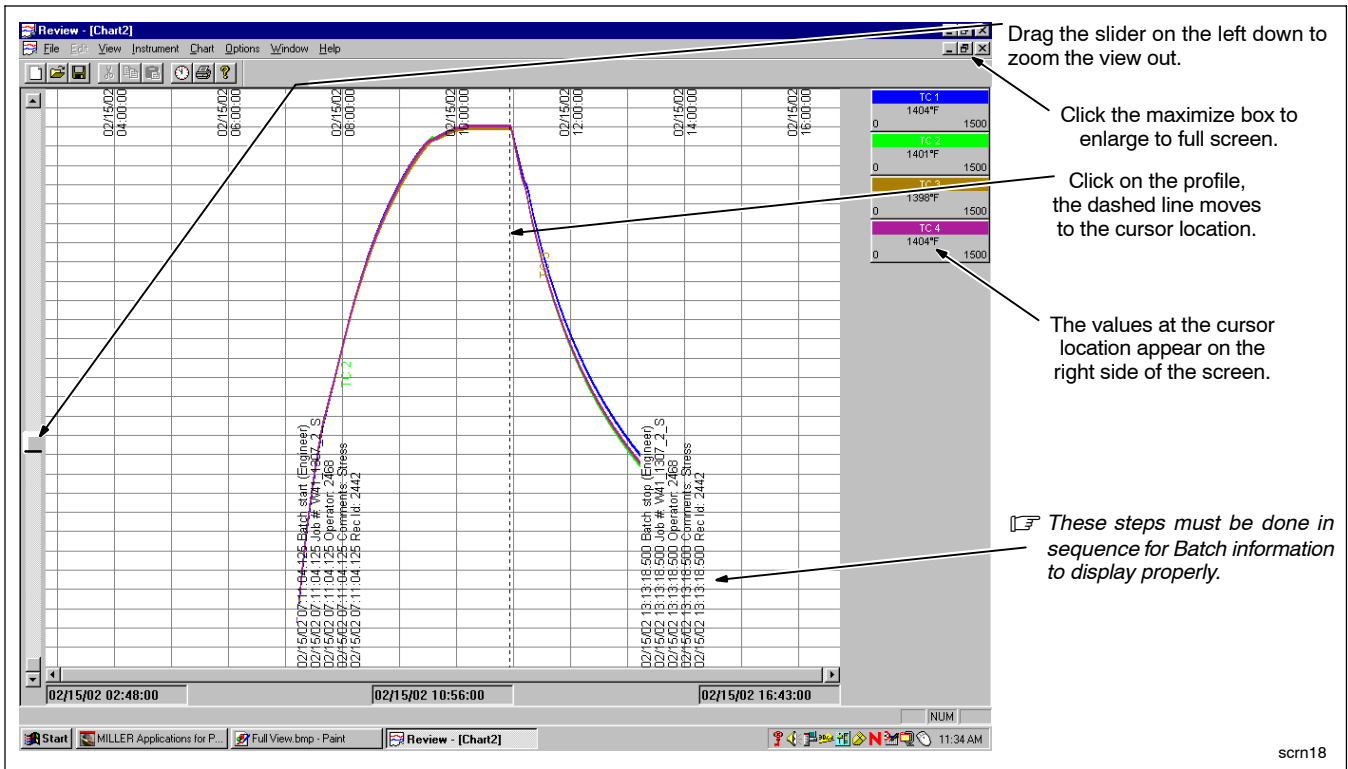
Review - [Chart2]

File Edit View Instrument Chart Options Window Help

02/15/02 04:00:00

02/15/02 06:00:00

02/15/02 08:00:00

02/15/02 10:00:00

02/15/02 12:00:00

02/15/02 14:00:00

02/15/02 16:00:00

TC 1
1404°F
0 1500

TC 2
1401°F
0 1500

TC 3
1398°F
0 1500

TC 4
1404°F
0 1500

TC 2

TC 3

02/15/02 07:11:04.125 Batch start (Engineer)
02/15/02 07:11:04.125 Job #: W41 1307_2_S
02/15/02 07:11:04.125 Operator: 2468
02/15/02 07:11:04.125 Comments: Stress
02/15/02 07:11:04.125 Rec Id: 2442

02/15/02 13:13:18.500 Batch stop (Engineer)
02/15/02 13:13:18.500 Job #: W41 1307_2_S
02/15/02 13:13:18.500 Operator: 2468
02/15/02 13:13:18.500 Comments: Stress
02/15/02 13:13:18.500 Rec Id: 2442

02/15/02 02:48:00

02/15/02 10:56:00

02/15/02 16:43:00

NUM

Start | MILLER Applications for P... | Full View.bmp - Paint | Review - [Chart2] | 11:34 AM

Drag the slider on the left down to zoom the view out.

Click the maximize box to enlarge to full screen.

Click on the profile, the dashed line moves to the cursor location.

The values at the cursor location appear on the right side of the screen.

These steps must be done in sequence for Batch information to display properly.

scrn18